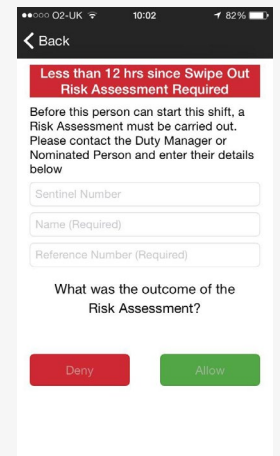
●●○○○ O2-UK 10:02 82%

Back

Less than 12 hrs since Swipe Out
Risk Assessment Required

Before this person can start this shift, a Risk Assessment must be carried out. Please contact the Duty Manager or Nominated Person and enter their details below

Sentinel Number

Name (Required)

Reference Number (Required)

What was the outcome of the Risk Assessment?

Deny

Allow